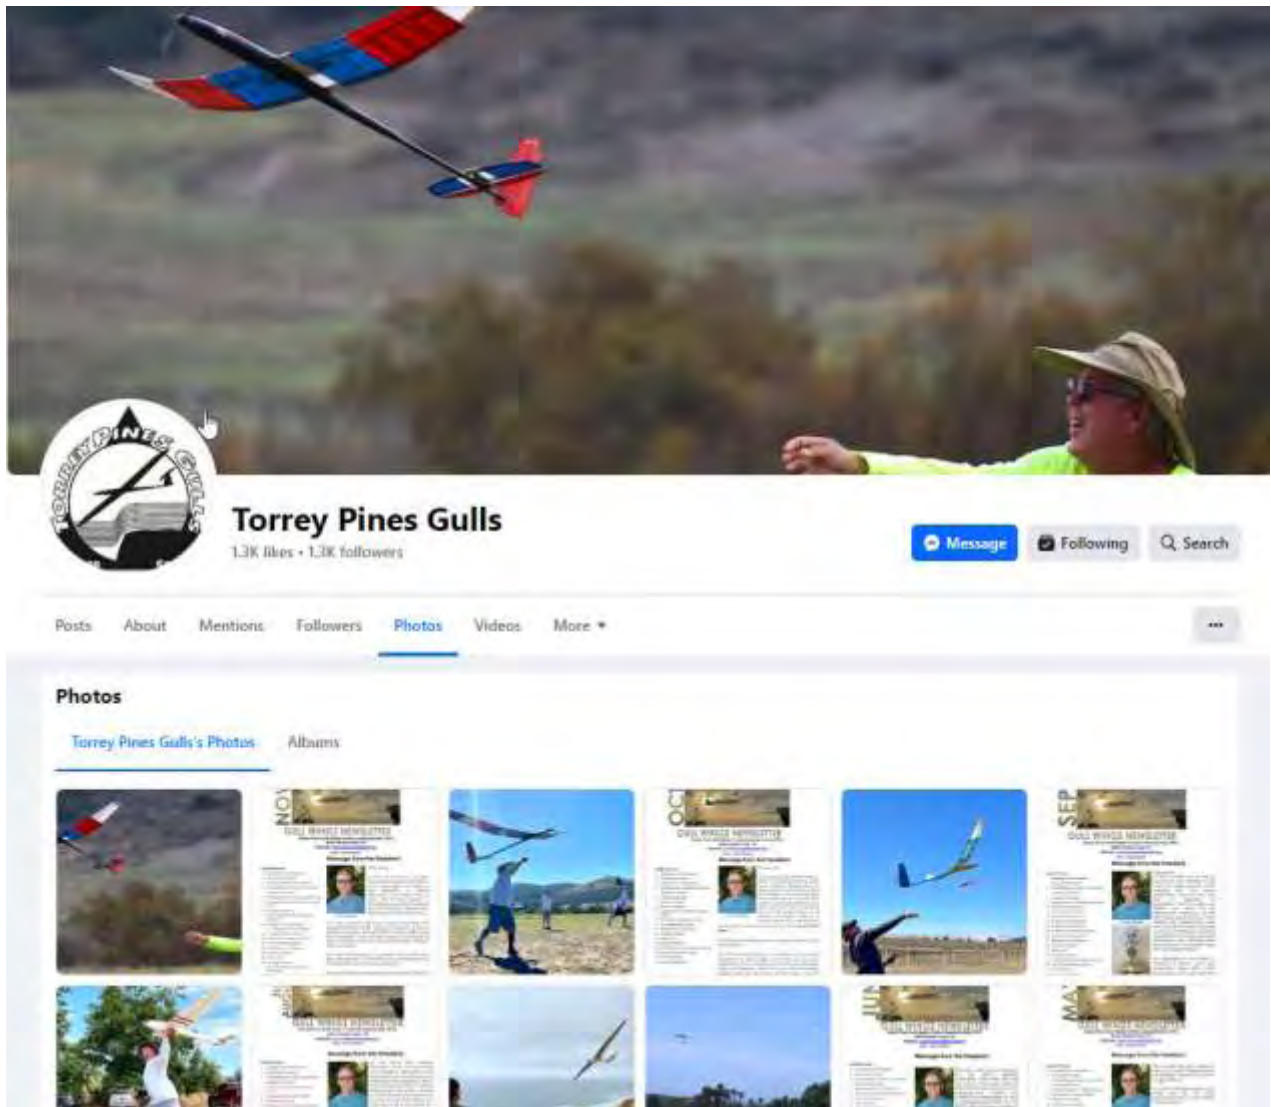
TORREY PINES GULLS

Torrey Pines Gulls

1.3K likes • 1.3K followers

Message

Following

Search

Posts About Mentions Followers Photos Videos More

...

Photos

Torrey Pines Gulls's Photos Albums

NOV

GULL WINGS NEWSLETTER

OCT

GULL WINGS NEWSLETTER

SEP

GULL WINGS NEWSLETTER

AUG

GULL WINGS NEWSLETTER

JUL

GULL WINGS NEWSLETTER

MAY

GULL WINGS NEWSLETTER